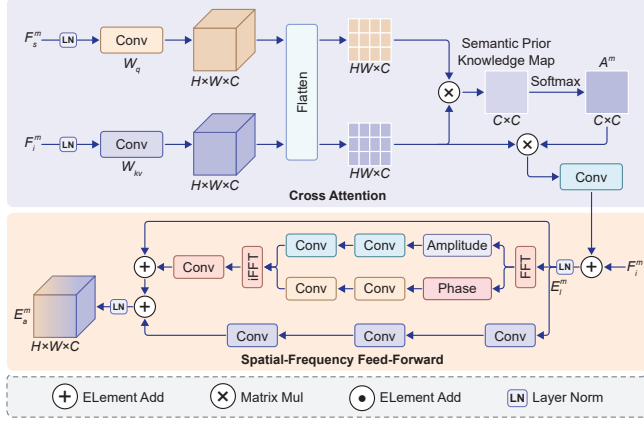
$F_s^m$ LN Conv $W_q$ $H\times W\times C$ Flatten $HW\times C$ Semantic Prior Knowledge Map $A^m$ Softmax $C\times C$ $C\times C$

$F_i^m$ LN Conv $W_{kv}$ $H\times W\times C$ $HW\times C$ Conv

Cross Attention

Conv Conv Amplitude IFFT FFT LN $F_i^m$ Conv Conv Conv Phase $E_i^m$ $E_a^m$ LN $H\times W\times C$ Conv Conv Conv

Spatial-Frequency Feed-Forward

ELement Add Matrix Mul ELement Add LN Layer Norm